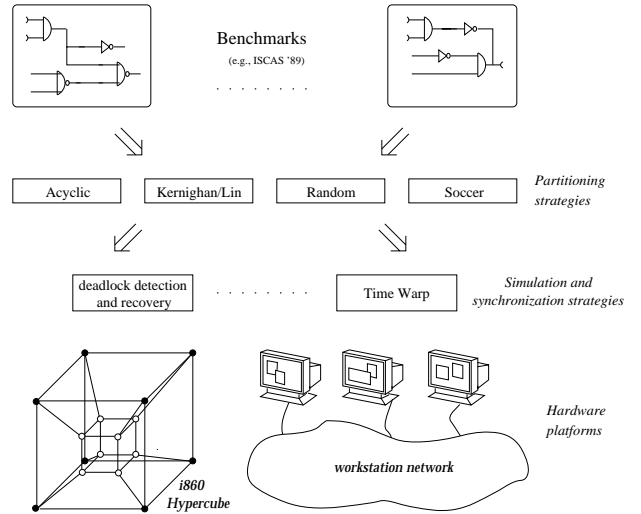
Benchmarks
(e.g., ISCAS '89)
. . . . . . . .

Acyclic
Kernighan/Lin
Random
Soccer
Partitioning strategies

deadlock detection and recovery
. . . . . . . .
Time Warp
Simulation and synchronization strategies

Hardware platforms

i860 Hypercube

workstation network